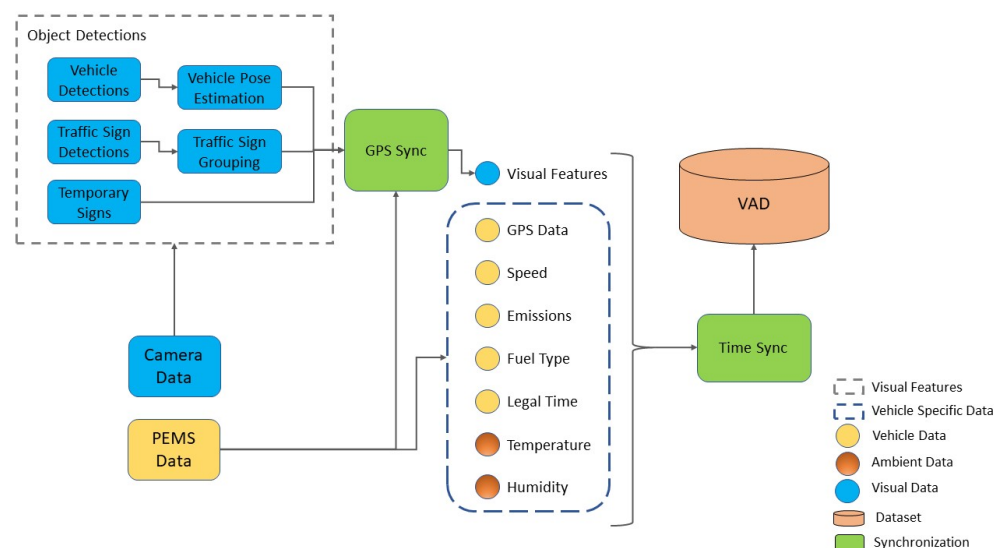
Object Detections

Vehicle Detections

Vehicle Pose Estimation

Traffic Sign Detections

Traffic Sign Grouping

Temporary Signs

GPS Sync

Visual Features

GPS Data

Speed

Emissions

Fuel Type

Legal Time

Temperature

Humidity

VAD

Time Sync

Camera Data

PEMS Data

Visual Features

Vehicle Specific Data

Vehicle Data

Ambient Data

Visual Data

Dataset

Synchronization